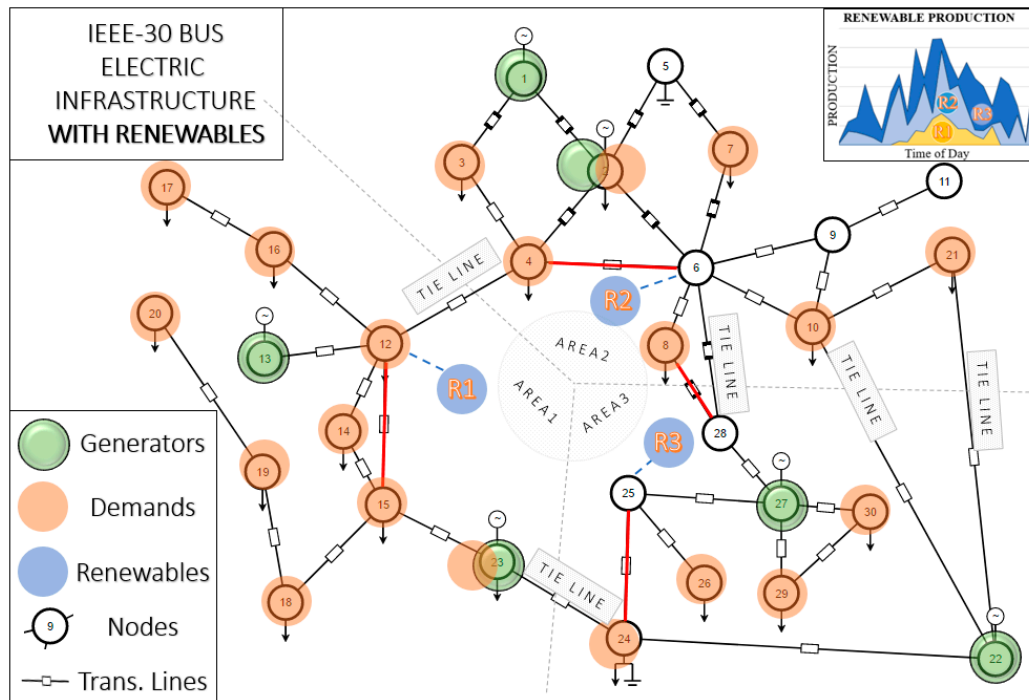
IEEE-30 BUS ELECTRIC INFRASTRUCTURE WITH RENEWABLES

RENEWABLE PRODUCTION
PRODUCTION
R2
R3
R1
Time of Day

1
5
3
2
7
17
11
16
9
4
6
21
TIE LINE
R2
20
13
12
10
8
TIE LINE
AREA2
R1
AREA1
AREA3
TIE LINE
TIE LINE
14
28
R3
19
25
27
15
30
23
TIE LINE
26
18
29
24
22

Generators
Demands
Renewables
9
Nodes
Trans. Lines